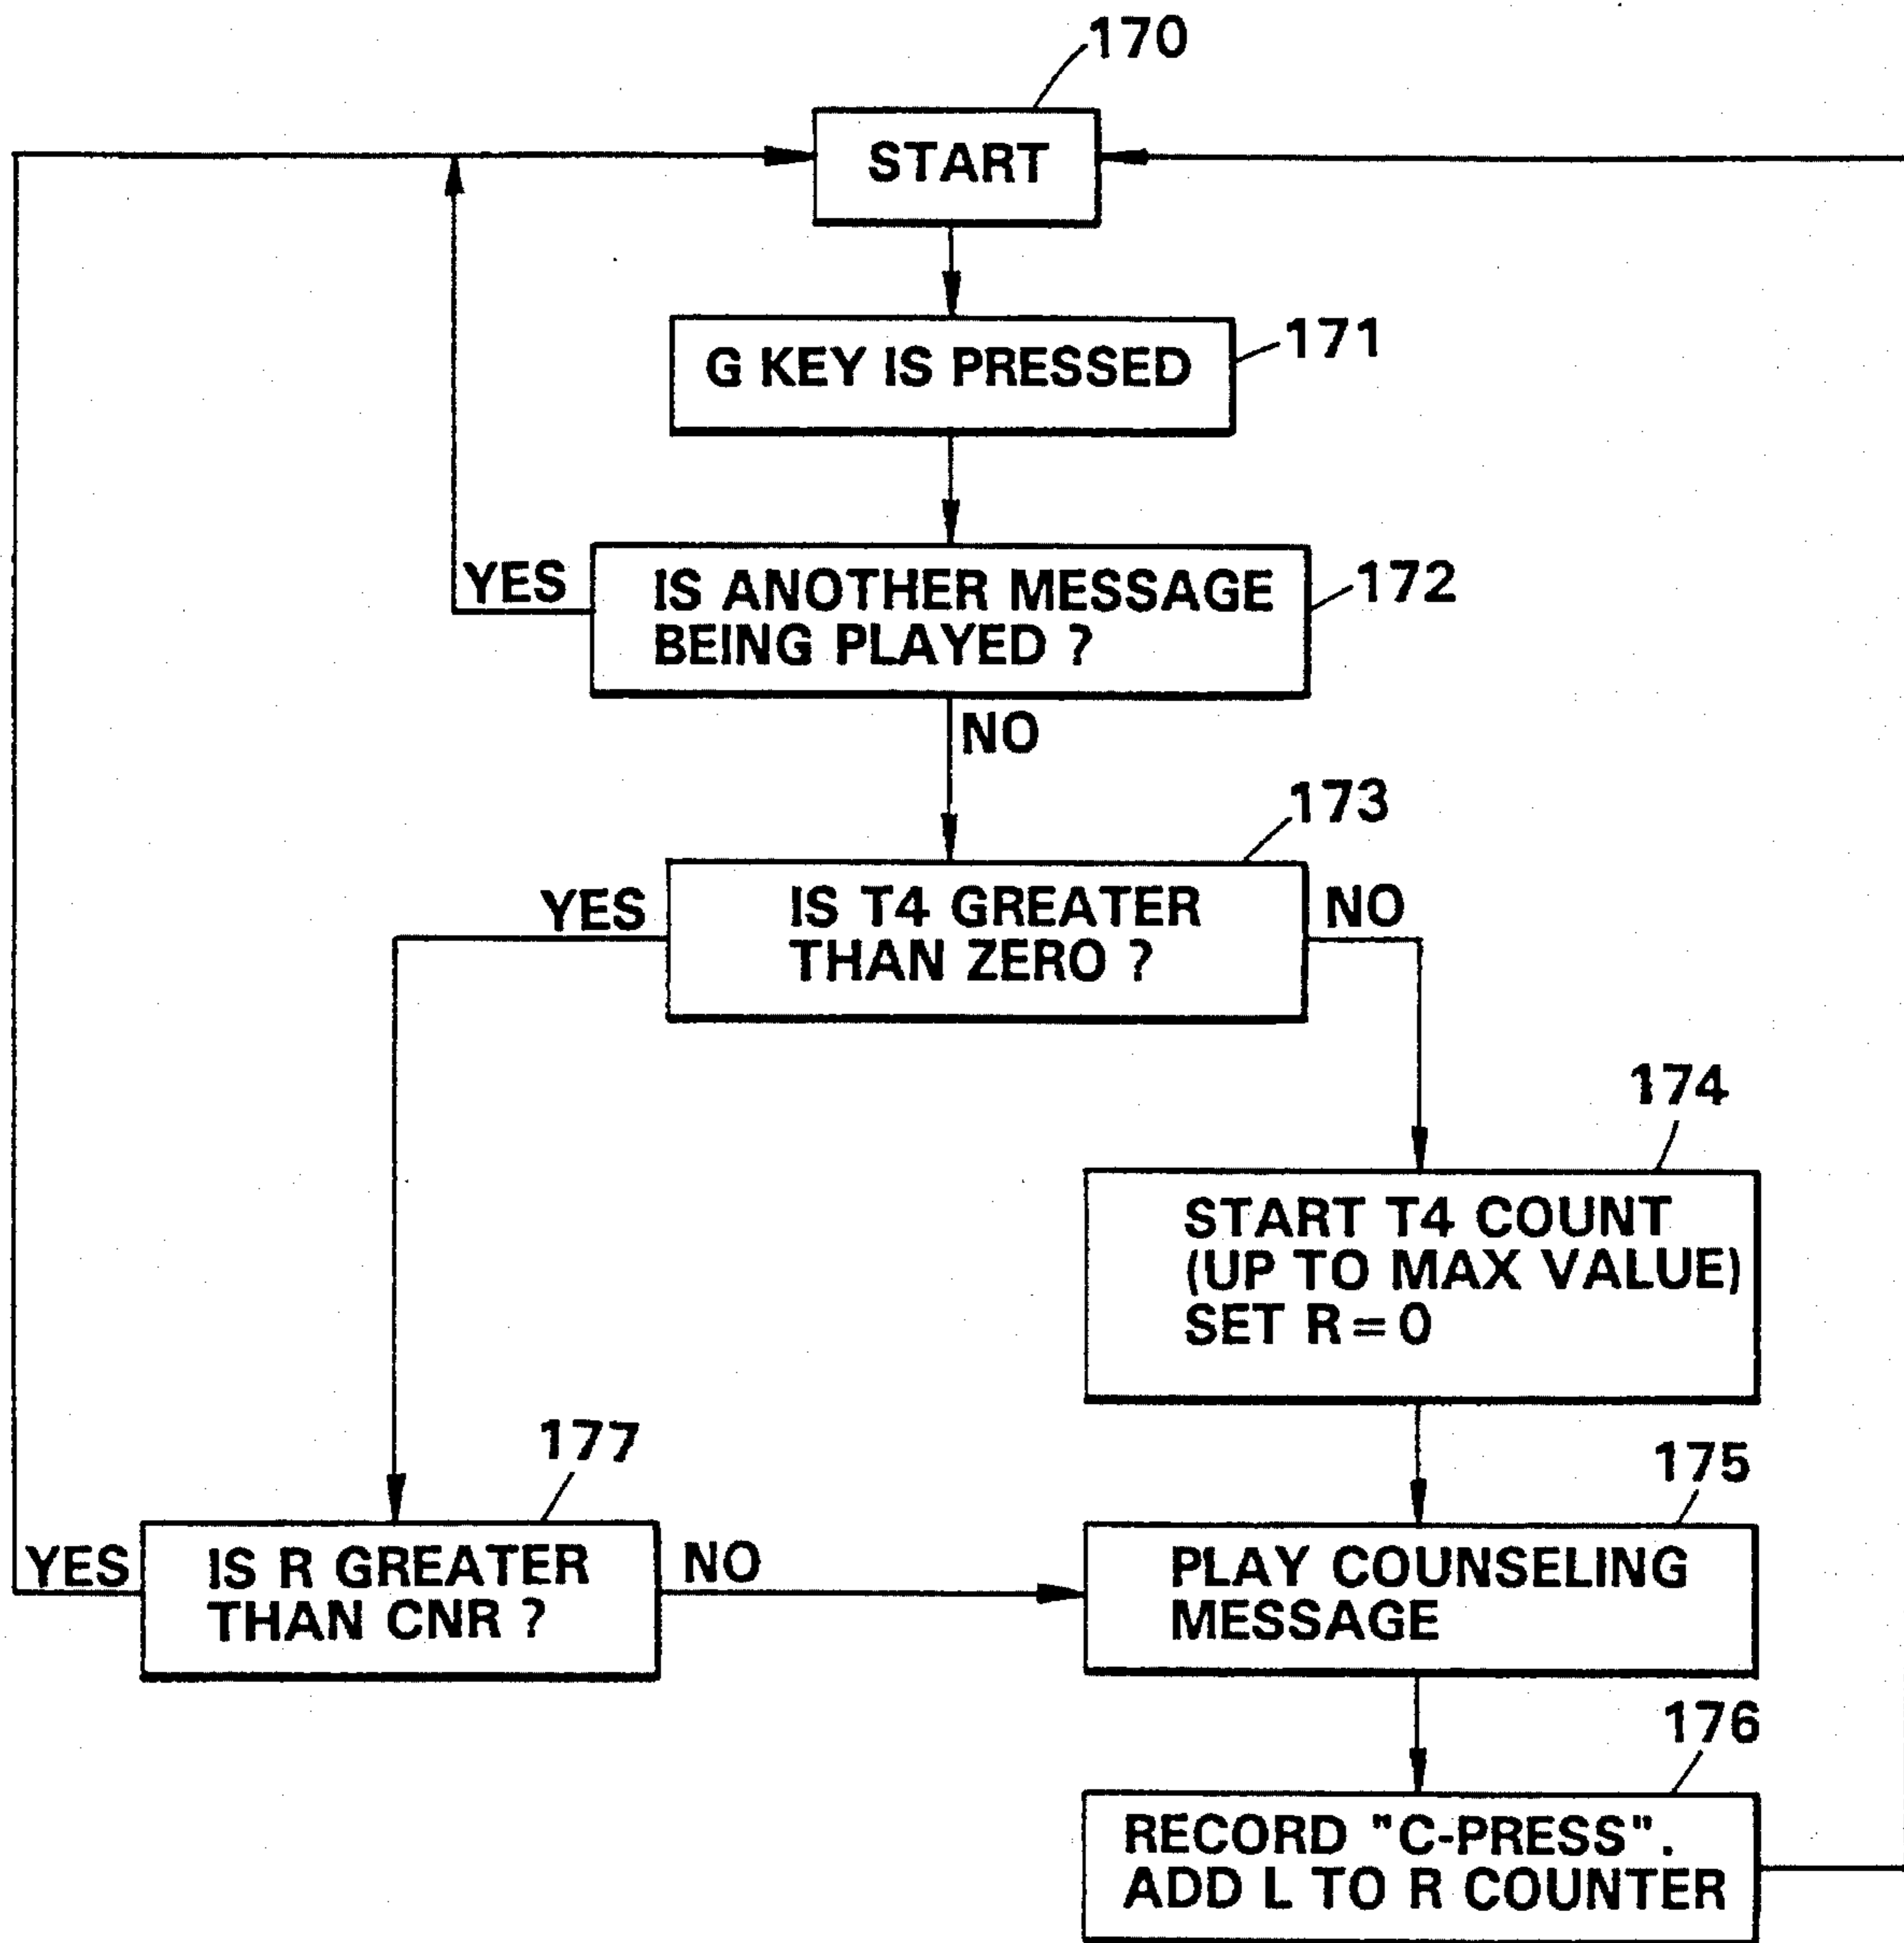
170

START

G KEY IS PRESSED

171

YES

IS ANOTHER MESSAGE BEING PLAYED ?

172

NO

173

YES

IS T4 GREATER THAN ZERO ?

NO

174

START T4 COUNT (UP TO MAX VALUE) SET R = 0

177

175

YES

IS R GREATER THAN CNR ?

NO

PLAY COUNSELING MESSAGE

176

RECORD "C-PRESS". ADD L TO R COUNTER